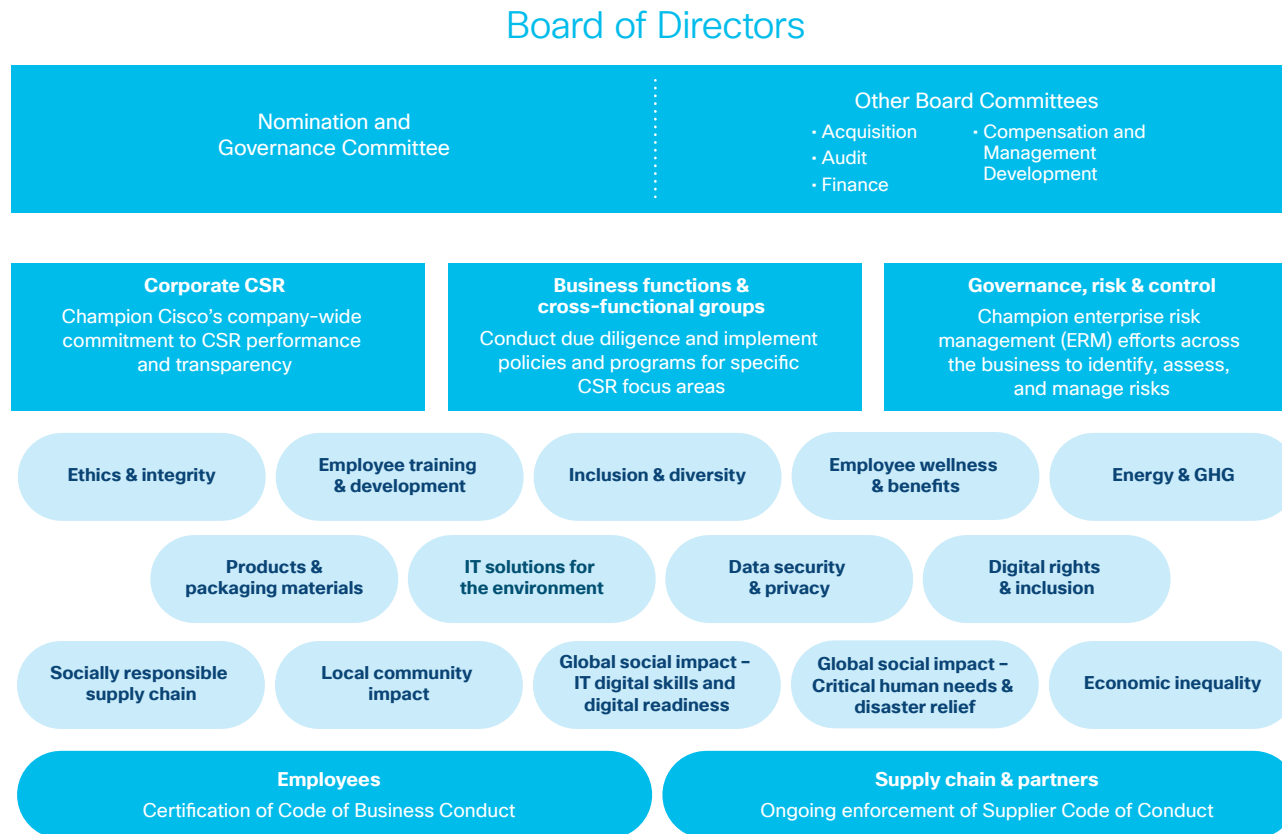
Board of Directors

Nomination and Governance Committee

Other Board Committees
• Acquisition
• Audit
• Finance
• Compensation and Management Development

Corporate CSR
Champion Cisco's company-wide commitment to CSR performance and transparency

Business functions & cross-functional groups
Conduct due diligence and implement policies and programs for specific CSR focus areas

Governance, risk & control
Champion enterprise risk management (ERM) efforts across the business to identify, assess, and manage risks

Ethics & integrity

Employee training & development

Inclusion & diversity

Employee wellness & benefits

Energy & GHG

Products & packaging materials

IT solutions for the environment

Data security & privacy

Digital rights & inclusion

Socially responsible supply chain

Local community impact

Global social impact – IT digital skills and digital readiness

Global social impact – Critical human needs & disaster relief

Economic inequality

Employees
Certification of Code of Business Conduct

Supply chain & partners
Ongoing enforcement of Supplier Code of Conduct